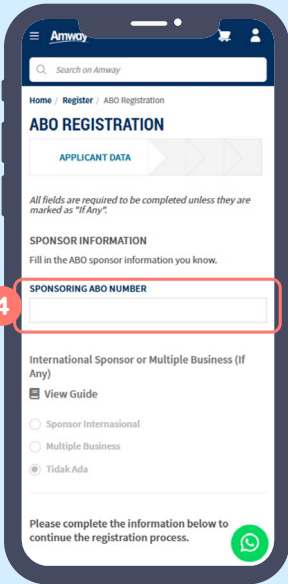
Amway

Search on Amway

Home / Register / ABO Registration

ABO REGISTRATION

APPLICANT DATA

All fields are required to be completed unless they are marked as "If Any".

SPONSOR INFORMATION

Fill in the ABO sponsor information you know.

4

SPONSORING ABO NUMBER

International Sponsor or Multiple Business (If Any)

View Guide

Sponsor Internasional

Multiple Business

Tidak Ada

Please complete the information below to continue the registration process.